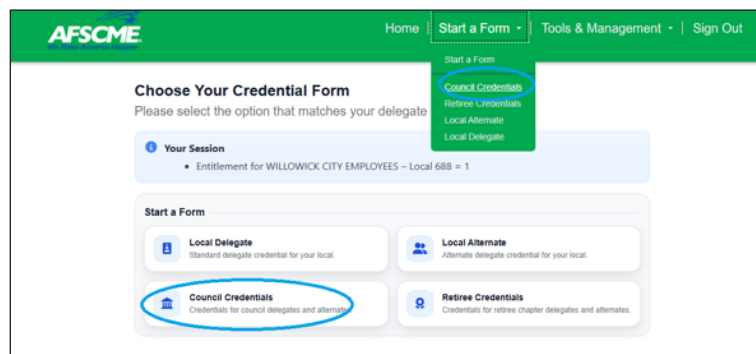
AFSCME
We Make America Happen

Home | Start a Form ▾ | Tools & Management ▾ | Sign Out

Start a Form
Council Credentials
Retiree Credentials
Local Alternate
Local Delegate

Choose Your Credential Form
Please select the option that matches your delegate

Your Session
• Entitlement for WILLOWICK CITY EMPLOYEES – Local 688 = 1

Start a Form

Local Delegate
Standard delegate credential for your local.

Local Alternate
Alternate delegate credential for your local.

Council Credentials
Credentials for council delegates and alternates.

Retiree Credentials
Credentials for retiree chapter delegates and alternates.